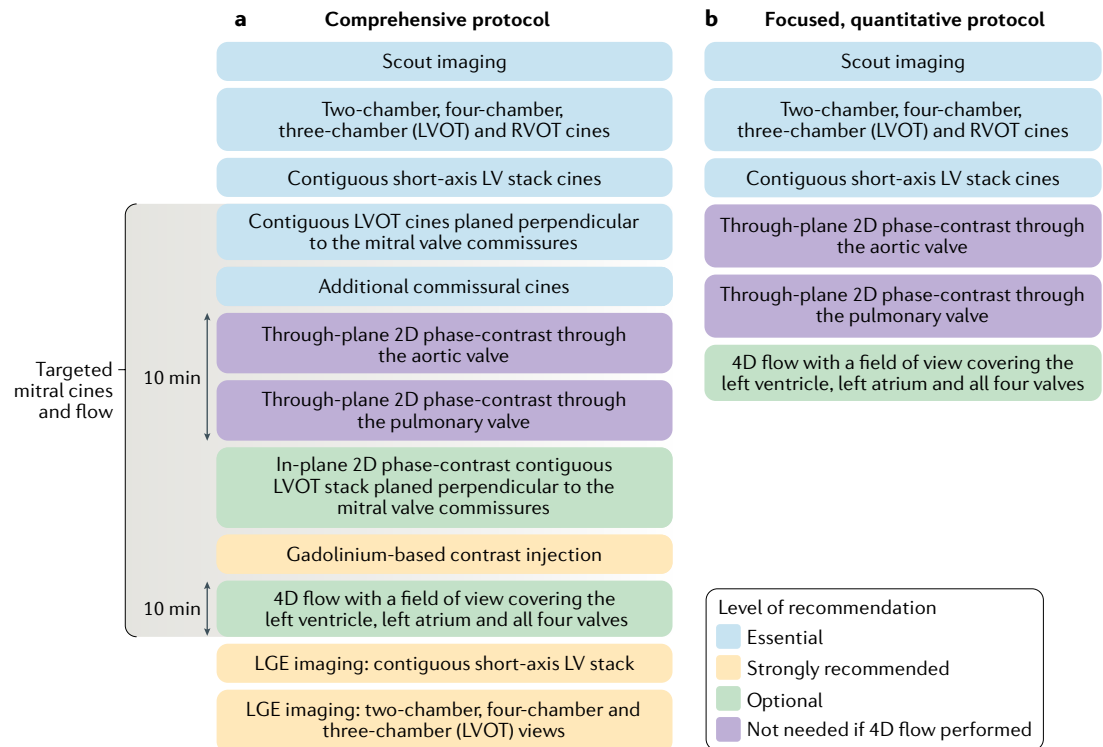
**a** Comprehensive protocol

Scout imaging

Two-chamber, four-chamber, three-chamber (LVOT) and RVOT cines

Contiguous short-axis LV stack cines

Contiguous LVOT cines planed perpendicular to the mitral valve commissures

Additional commissural cines

Through-plane 2D phase-contrast through the aortic valve

Through-plane 2D phase-contrast through the pulmonary valve

In-plane 2D phase-contrast contiguous LVOT stack planed perpendicular to the mitral valve commissures

Gadolinium-based contrast injection

4D flow with a field of view covering the left ventricle, left atrium and all four valves

LGE imaging: contiguous short-axis LV stack

LGE imaging: two-chamber, four-chamber and three-chamber (LVOT) views

Targeted mitral cines and flow

10 min

10 min

**b** Focused, quantitative protocol

Scout imaging

Two-chamber, four-chamber, three-chamber (LVOT) and RVOT cines

Contiguous short-axis LV stack cines

Through-plane 2D phase-contrast through the aortic valve

Through-plane 2D phase-contrast through the pulmonary valve

4D flow with a field of view covering the left ventricle, left atrium and all four valves

Level of recommendation
Essential
Strongly recommended
Optional
Not needed if 4D flow performed